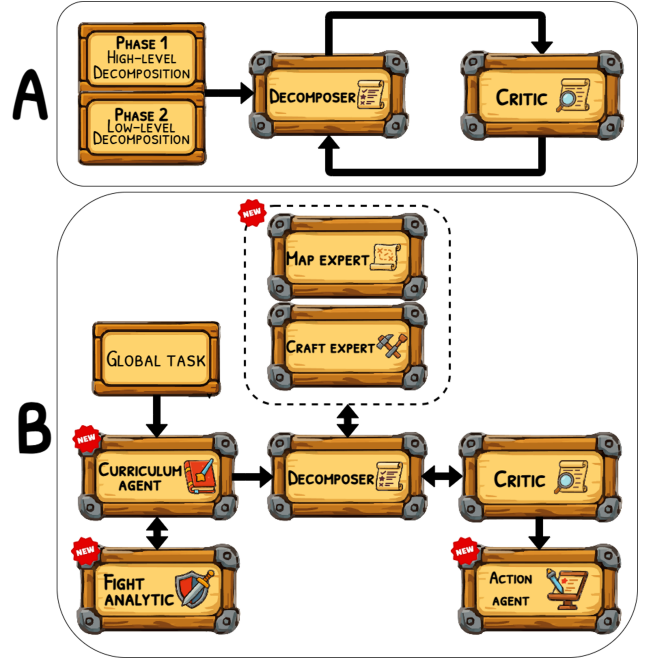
A

Phase 1
High-level Decomposition

Phase 2
Low-level Decomposition

Decomposer

Critic

B

NEW

Map expert

Craft expert

Global task

NEW

Curriculum agent

Decomposer

Critic

NEW

Fight analytic

NEW

Action agent